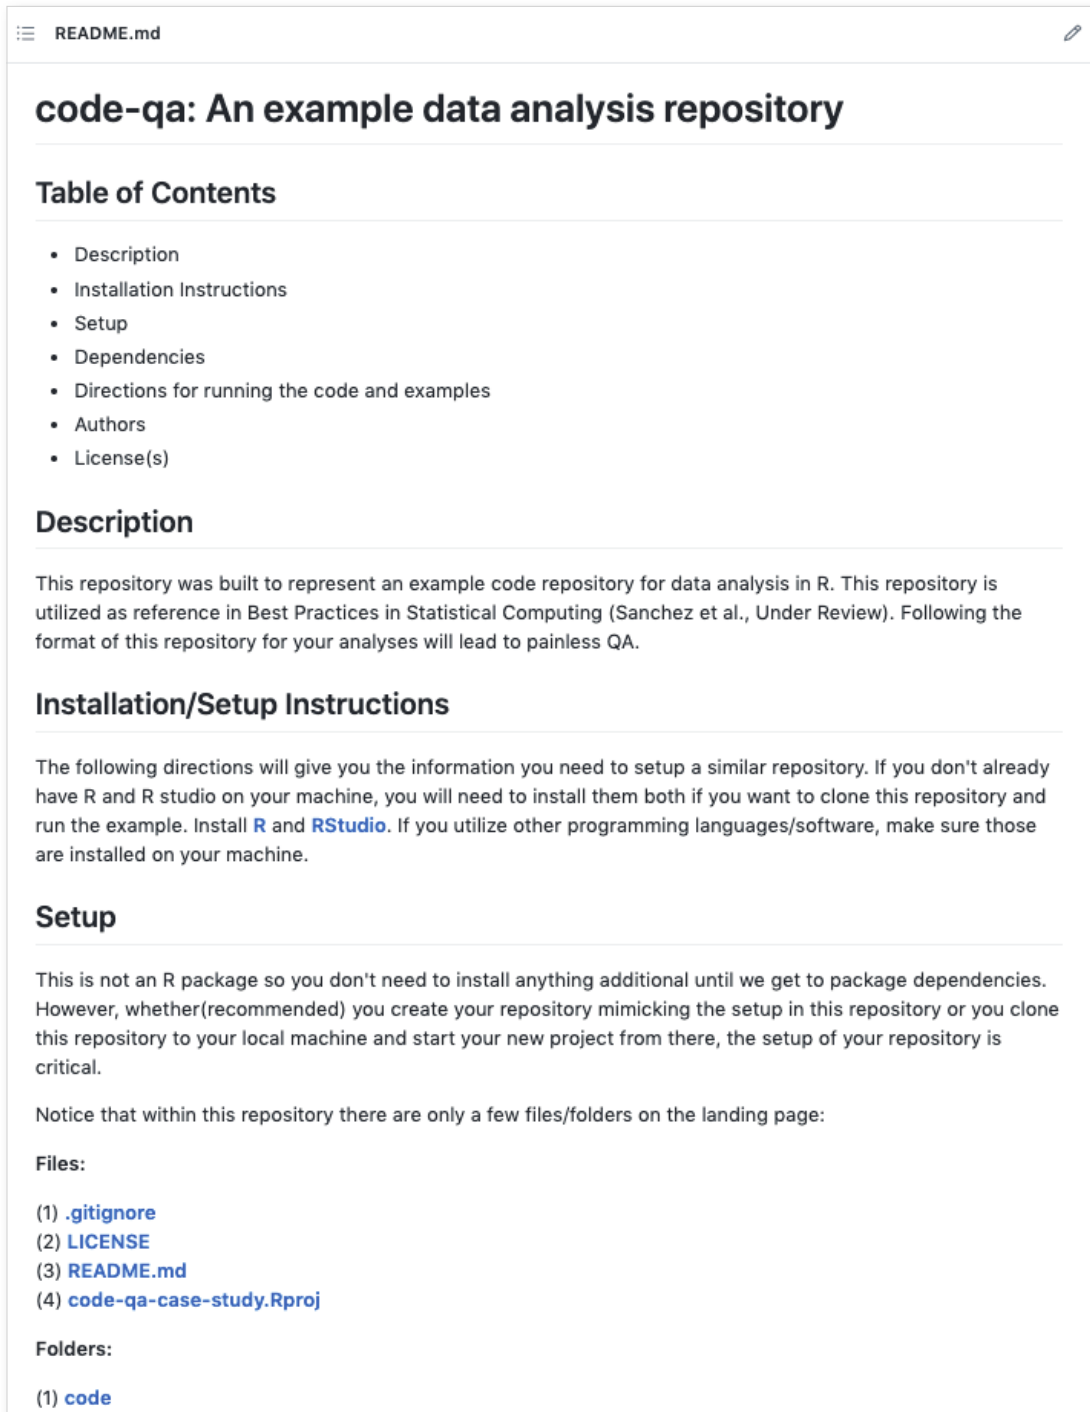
README.md

# code-qa: An example data analysis repository

## Table of Contents

- Description
- Installation Instructions
- Setup
- Dependencies
- Directions for running the code and examples
- Authors
- License(s)

## Description

This repository was built to represent an example code repository for data analysis in R. This repository is utilized as reference in Best Practices in Statistical Computing (Sanchez et al., Under Review). Following the format of this repository for your analyses will lead to painless QA.

## Installation/Setup Instructions

The following directions will give you the information you need to setup a similar repository. If you don't already have R and R studio on your machine, you will need to install them both if you want to clone this repository and run the example. Install R and RStudio. If you utilize other programming languages/software, make sure those are installed on your machine.

## Setup

This is not an R package so you don't need to install anything additional until we get to package dependencies. However, whether(recommended) you create your repository mimicking the setup in this repository or you clone this repository to your local machine and start your new project from there, the setup of your repository is critical.

Notice that within this repository there are only a few files/folders on the landing page:

**Files:**

(1) .gitignore
(2) LICENSE
(3) README.md
(4) code-qa-case-study.Rproj

**Folders:**

(1) code